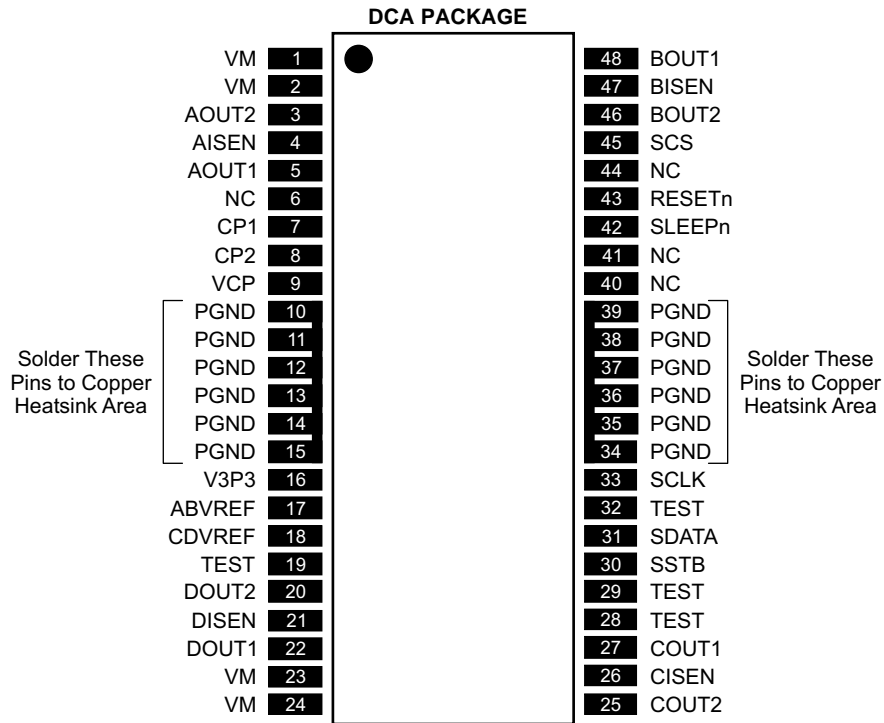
DCA PACKAGE

VM 1
VM 2
AOUT2 3
AISEN 4
AOUT1 5
NC 6
CP1 7
CP2 8
VCP 9
PGND 10
PGND 11
PGND 12
PGND 13
PGND 14
PGND 15
V3P3 16
ABVREF 17
CDVREF 18
TEST 19
DOUT2 20
DISEN 21
DOUT1 22
VM 23
VM 24

Solder These Pins to Copper Heatsink Area

48 BOUT1
47 BISEN
46 BOUT2
45 SCS
44 NC
43 RESETn
42 SLEEPn
41 NC
40 NC
39 PGND
38 PGND
37 PGND
36 PGND
35 PGND
34 PGND
33 SCLK
32 TEST
31 SDATA
30 SSTB
29 TEST
28 TEST
27 COUT1
26 CISEN
25 COUT2

Solder These Pins to Copper Heatsink Area